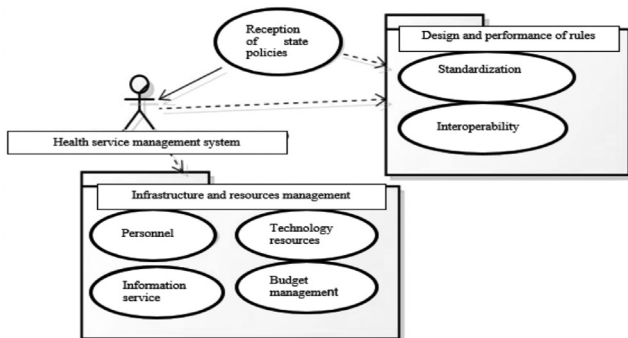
Reception of state policies

Design and performance of rules

Standardization

Interoperability

Health service management system

Infrastructure and resources management

Personnel

Technology resources

Information service

Budget management